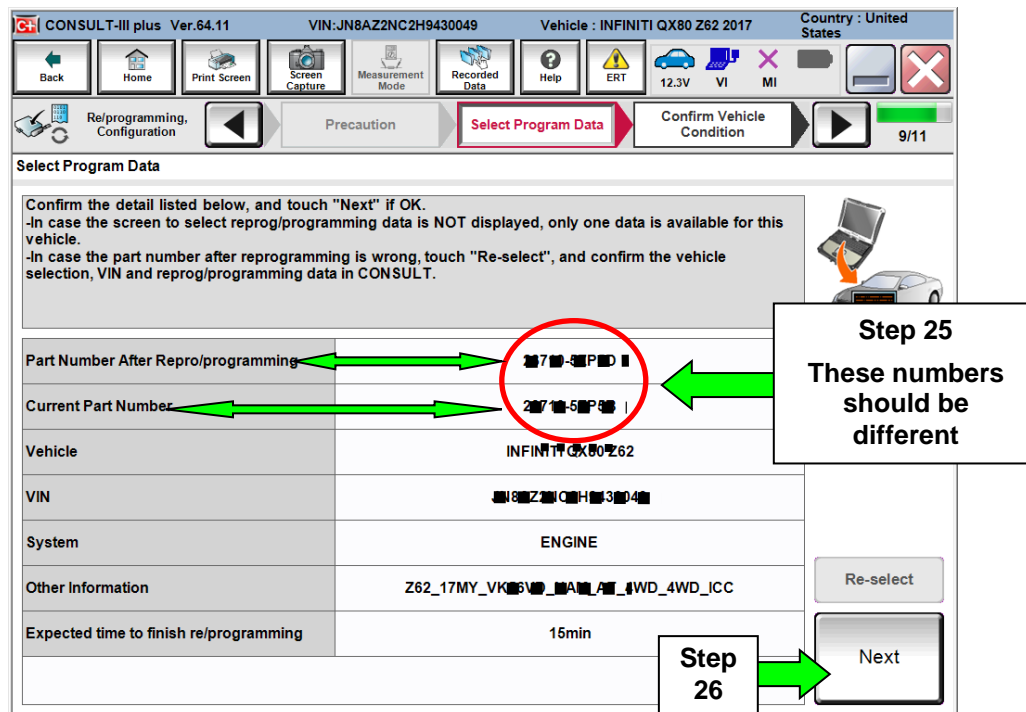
CONSULT-III plus Ver.64.11 VIN:JN8AZ2NC2H9430049 Vehicle : INFINITI QX80 Z62 2017 Country : United States

Back Home Print Screen Screen Capture Measurement Mode Recorded Data Help ERT 12.3V VI MI

Re/programming, Configuration Precaution Select Program Data Confirm Vehicle Condition 9/11

Select Program Data

Confirm the detail listed below, and touch "Next" if OK.
-In case the screen to select reprog/programming data is NOT displayed, only one data is available for this vehicle.
-In case the part number after reprogramming is wrong, touch "Re-select", and confirm the vehicle selection, VIN and reprog/programming data in CONSULT.

| | |
|---|---|
| Part Number After Repro/programming | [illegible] |
| Current Part Number | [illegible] |
| Vehicle | INFINITI QX80 Z62 |
| VIN | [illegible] |
| System | ENGINE |
| Other Information | Z62_17MY_VK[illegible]_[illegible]_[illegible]WD_4WD_ICC |
| Expected time to finish re/programming | 15min |

Step 25
These numbers should be different

Re-select

Step 26

Next